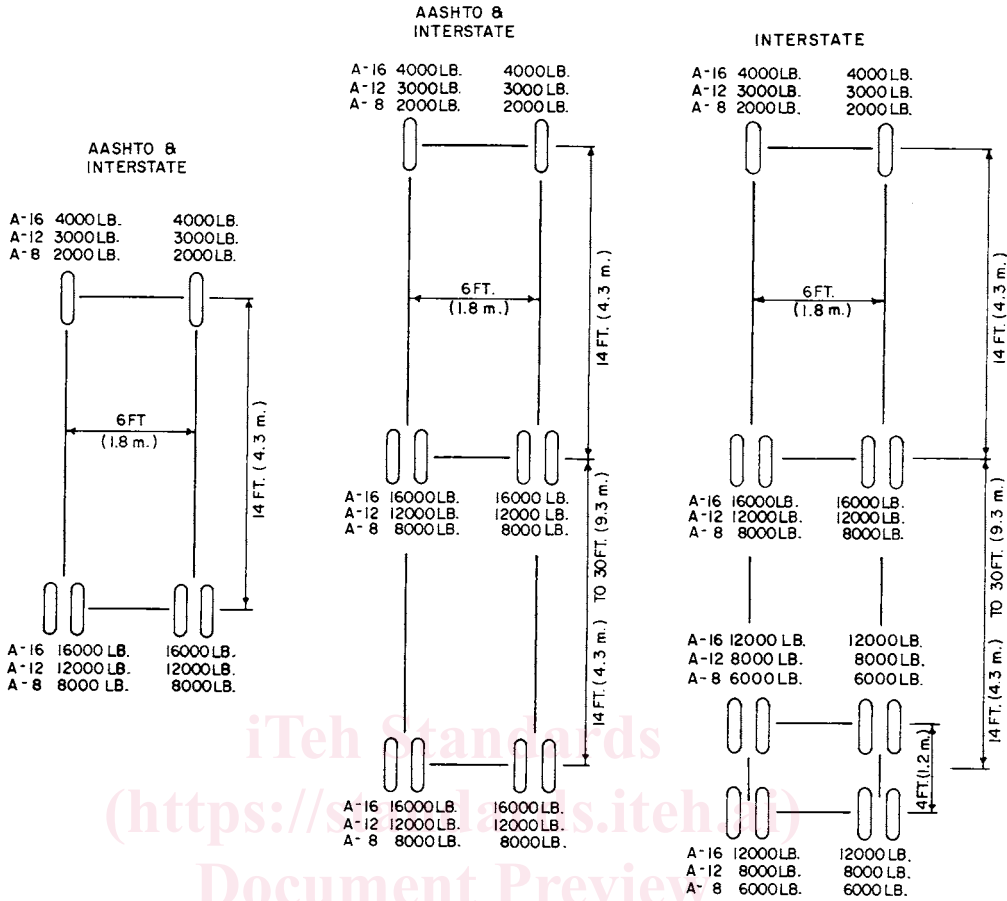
AASHTO &
INTERSTATE

A-16 4000 LB. 4000 LB.
A-12 3000 LB. 3000 LB.
A-8 2000 LB. 2000 LB.

6 FT
(1.8 m.)

14 FT. (4.3 m.)

A-16 16000 LB. 16000 LB.
A-12 12000 LB. 12000 LB.
A-8 8000 LB. 8000 LB.

AASHTO &
INTERSTATE

A-16 4000 LB. 4000 LB.
A-12 3000 LB. 3000 LB.
A-8 2000 LB. 2000 LB.

6 FT.
(1.8 m.)

14 FT. (4.3 m.)

A-16 16000 LB. 16000 LB.
A-12 12000 LB. 12000 LB.
A-8 8000 LB. 8000 LB.

14 FT. (4.3 m.) TO 30 FT. (9.3 m.)

A-16 16000 LB. 16000 LB.
A-12 12000 LB. 12000 LB.
A-8 8000 LB. 8000 LB.

INTERSTATE

A-16 4000 LB. 4000 LB.
A-12 3000 LB. 3000 LB.
A-8 2000 LB. 2000 LB.

6 FT.
(1.8 m.)

14 FT. (4.3 m.)

A-16 16000 LB. 16000 LB.
A-12 12000 LB. 12000 LB.
A-8 8000 LB. 8000 LB.

A-16 12000 LB. 12000 LB.
A-12 8000 LB. 8000 LB.
A-8 6000 LB. 6000 LB.

4 FT. (1.2 m.)

14 FT. (4.3 m.) TO 30 FT. (9.3 m.)

A-16 12000 LB. 12000 LB.
A-12 8000 LB. 8000 LB.
A-8 6000 LB. 6000 LB.

iTeh Standards
(https://standards.iteh.ai)
Document Preview